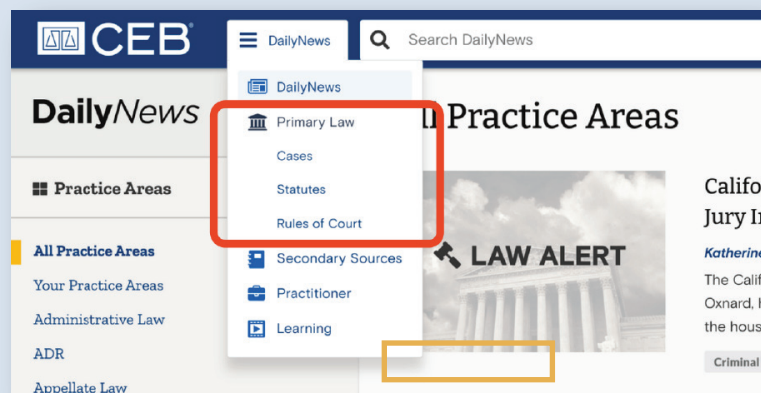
CEB

DailyNews

Search DailyNews

DailyNews

Primary Law

Cases

Statutes

Rules of Court

Secondary Sources

Practitioner

Learning

DailyNews

Practice Areas

All Practice Areas

Your Practice Areas

Administrative Law

ADR

Appellate Law

ll Practice Areas

LAW ALERT

Califo

Jury In

Katherine

The Calif

Oxnard, h

the hous

Criminal